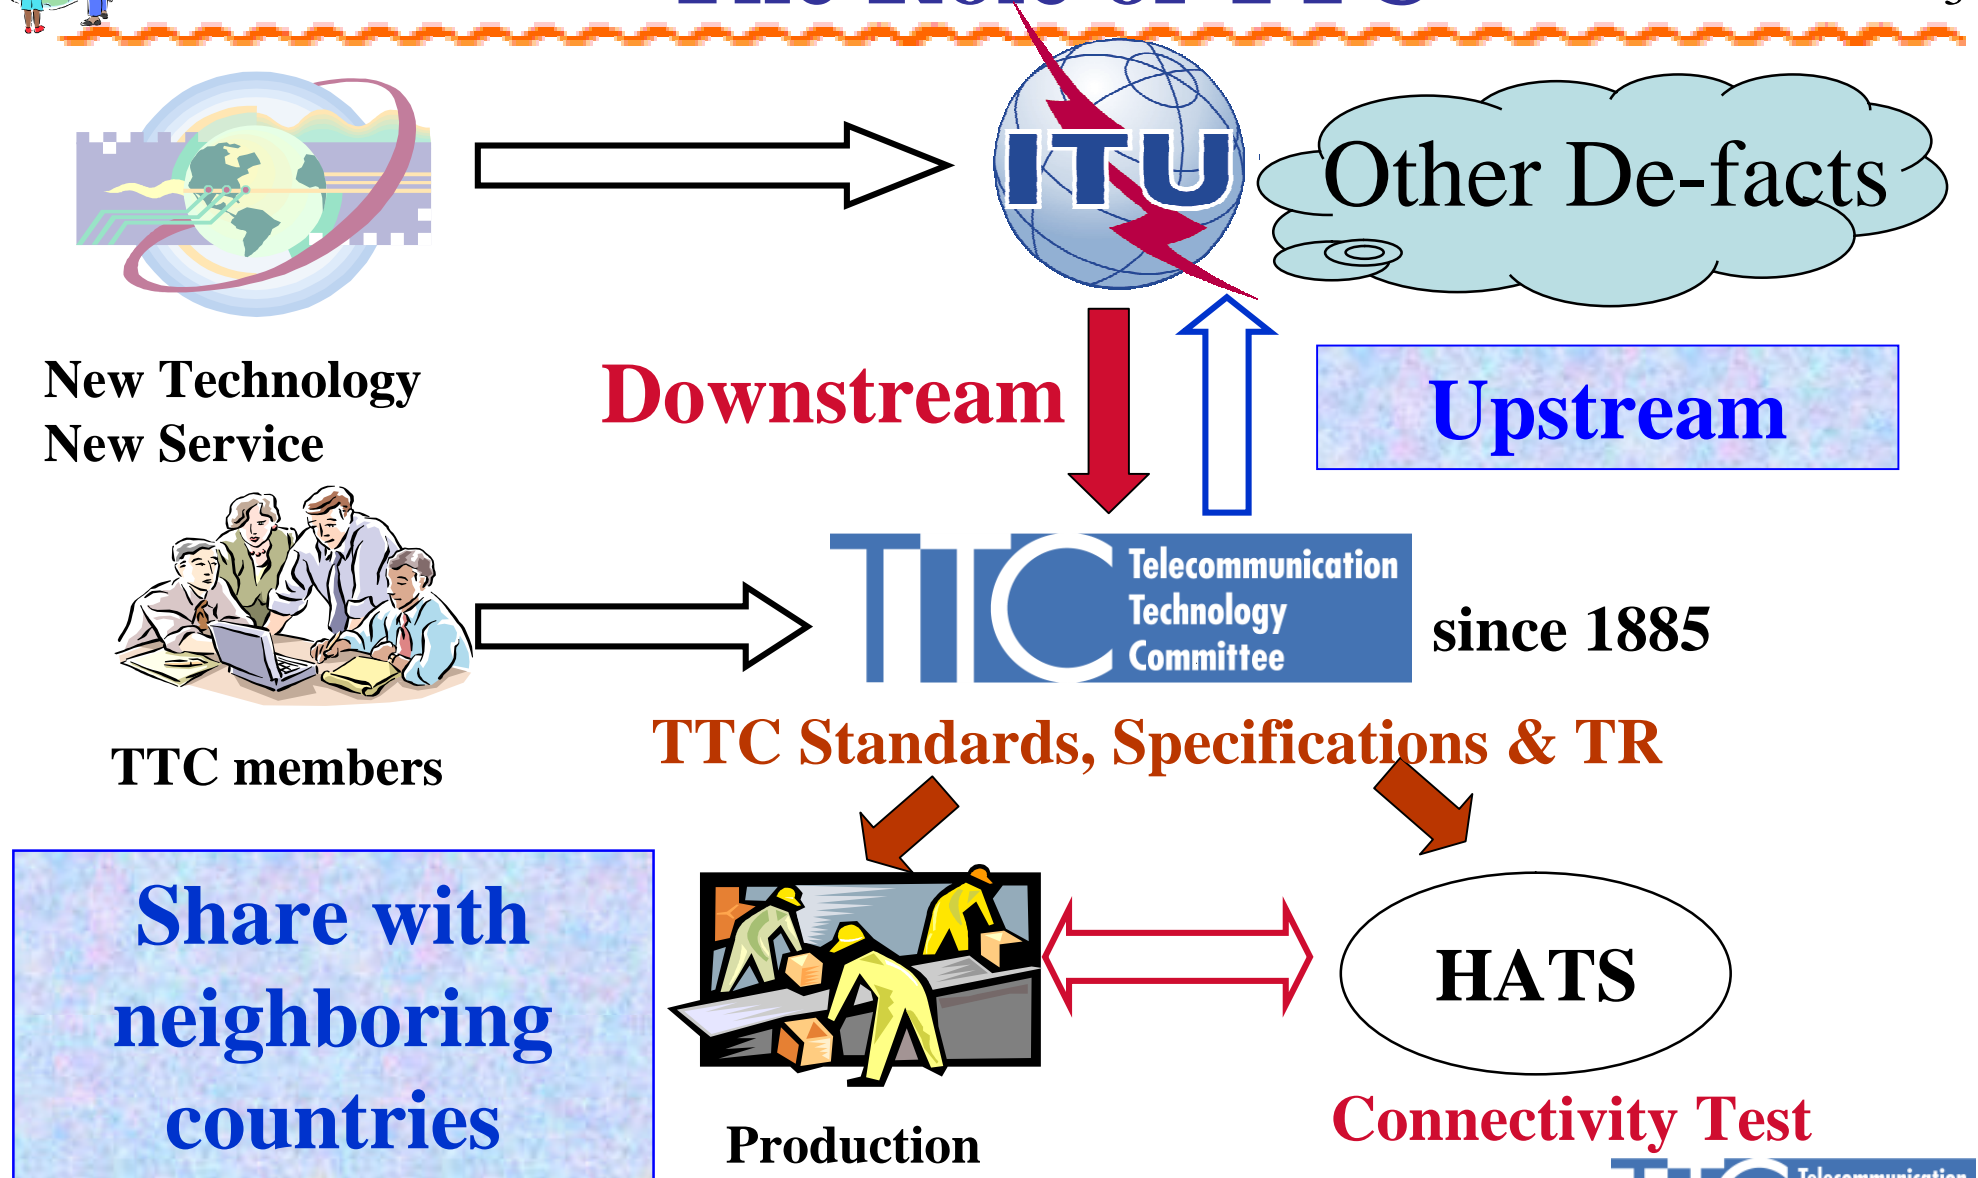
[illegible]

ITU

Other De-facts

New Technology
New Service

Downstream

Upstream

TTC Telecommunication Technology Committee

since 1885

TTC members

TTC Standards, Specifications & TR

Share with neighboring countries

HATS

Production

Connectivity Test

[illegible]